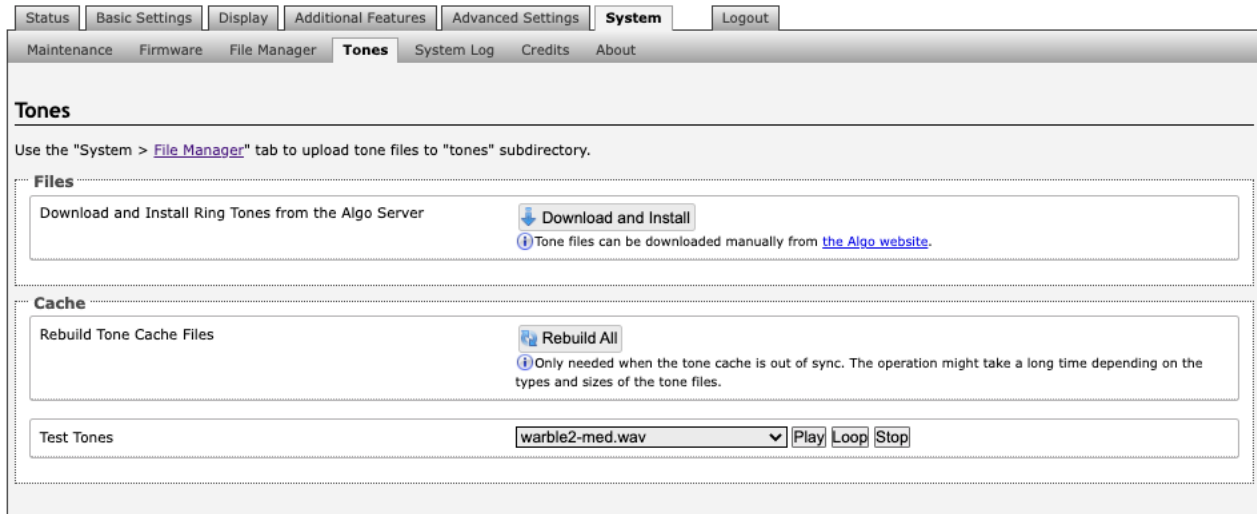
Status | Basic Settings | Display | Additional Features | Advanced Settings | System | Logout

Maintenance | Firmware | File Manager | Tones | System Log | Credits | About

Tones

Use the "System > File Manager" tab to upload tone files to "tones" subdirectory.

Files

Download and Install Ring Tones from the Algo Server

Download and Install

Tone files can be downloaded manually from the Algo website.

Cache

Rebuild Tone Cache Files

Rebuild All

Only needed when the tone cache is out of sync. The operation might take a long time depending on the types and sizes of the tone files.

Test Tones

warble2-med.wav

Play Loop Stop